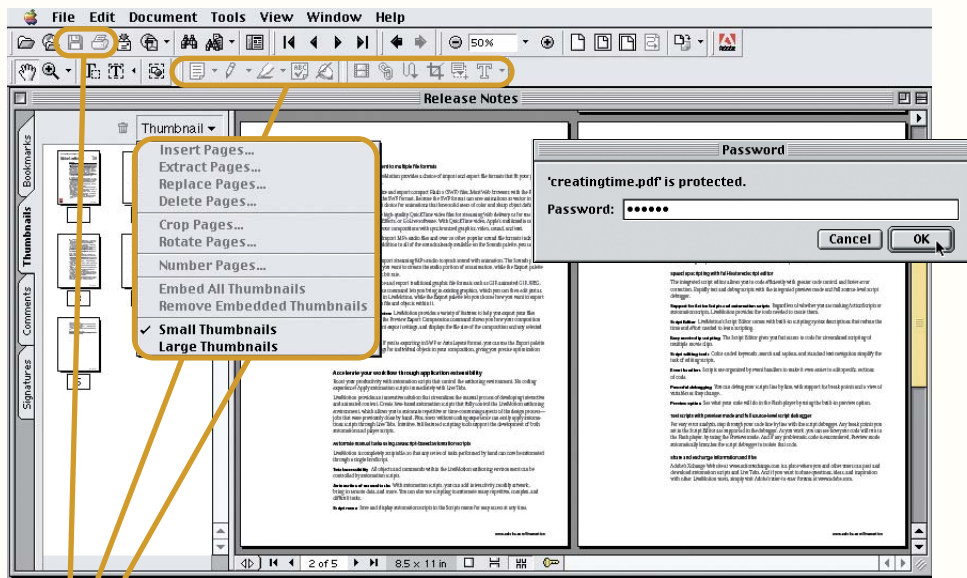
File Edit Document Tools View Window Help

50%

Release Notes

Bookmarks

Thumbnails

Comments

Signatures

Thumbnail

Insert Pages...
Extract Pages...
Replace Pages...
Delete Pages...

Crop Pages...
Rotate Pages...

Number Pages...

Embed All Thumbnails
Remove Embedded Thumbnails

✓ Small Thumbnails
Large Thumbnails

1

2

3

Password

'creatingtime.pdf' is protected.

Password: ••••••

Cancel

OK

2 of 5

8.5 x 11 in

Accelerate your workflow through application extensibility

Automate manual tasks using JavaScript-based actions for scripts

Speed up scripting with full-featured script editor

Test scripts with preview mode and full source-level script debugger

Store and exchange information and files